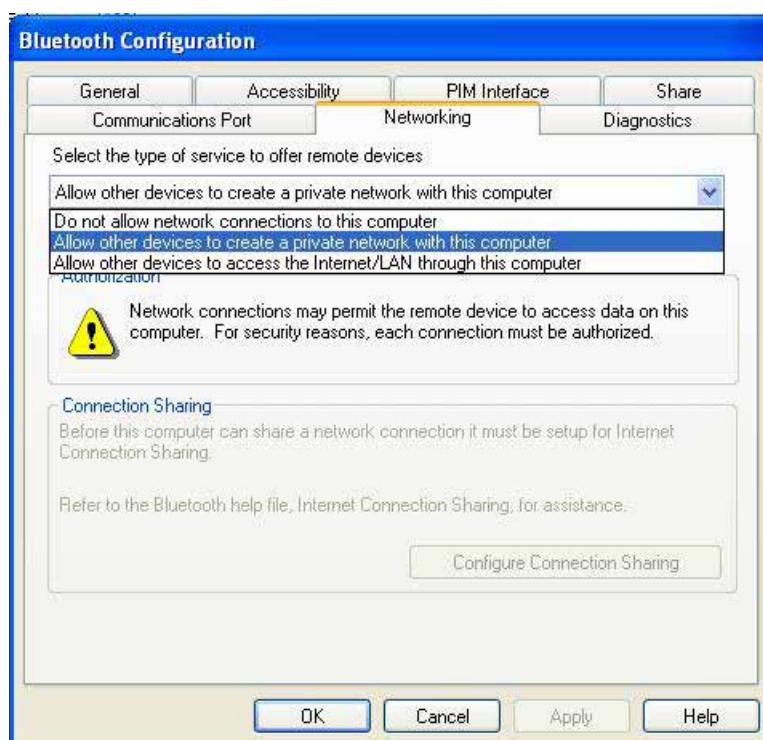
Bluetooth Configuration

General
Accessibility
PIM Interface
Share
Communications Port
Networking
Diagnostics

Select the type of service to offer remote devices

Allow other devices to create a private network with this computer

Do not allow network connections to this computer
Allow other devices to create a private network with this computer
Allow other devices to access the Internet/LAN through this computer

Authorization

Network connections may permit the remote device to access data on this computer. For security reasons, each connection must be authorized.

Connection Sharing

Before this computer can share a network connection it must be setup for Internet Connection Sharing.

Refer to the Bluetooth help file, Internet Connection Sharing, for assistance.

Configure Connection Sharing

OK
Cancel
Apply
Help